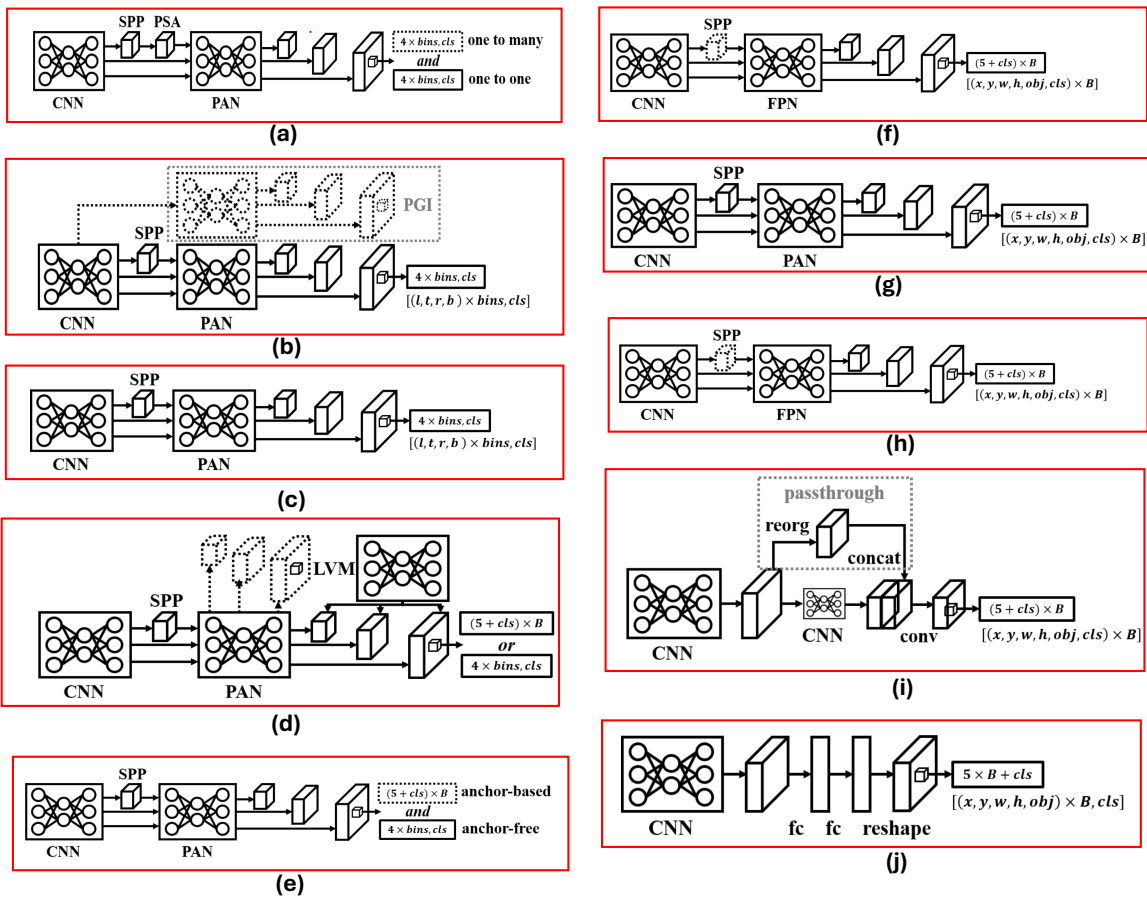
SPP PSA

$4 \times bins, cls$ one to many

*and*

$4 \times bins, cls$ one to one

CNN PAN

(a)

PGI

SPP

$4 \times bins, cls$

$[(l, t, r, b) \times bins, cls]$

CNN PAN

(b)

SPP

$4 \times bins, cls$

$[(l, t, r, b) \times bins, cls]$

CNN PAN

(c)

LVM

SPP

$(5 + cls) \times B$

*or*

$4 \times bins, cls$

CNN PAN

(d)

SPP

$(5 + cls) \times B$ anchor-based

*and*

$4 \times bins, cls$ anchor-free

CNN PAN

(e)

SPP

$(5 + cls) \times B$

$[(x, y, w, h, obj, cls) \times B]$

CNN FPN

(f)

SPP

$(5 + cls) \times B$

$[(x, y, w, h, obj, cls) \times B]$

CNN PAN

(g)

SPP

$(5 + cls) \times B$

$[(x, y, w, h, obj, cls) \times B]$

CNN FPN

(h)

passthrough

reorg

concat

$(5 + cls) \times B$

$[(x, y, w, h, obj, cls) \times B]$

CNN CNN conv

(i)

$5 \times B + cls$

$[(x, y, w, h, obj) \times B, cls]$

CNN fc fc reshape

(j)